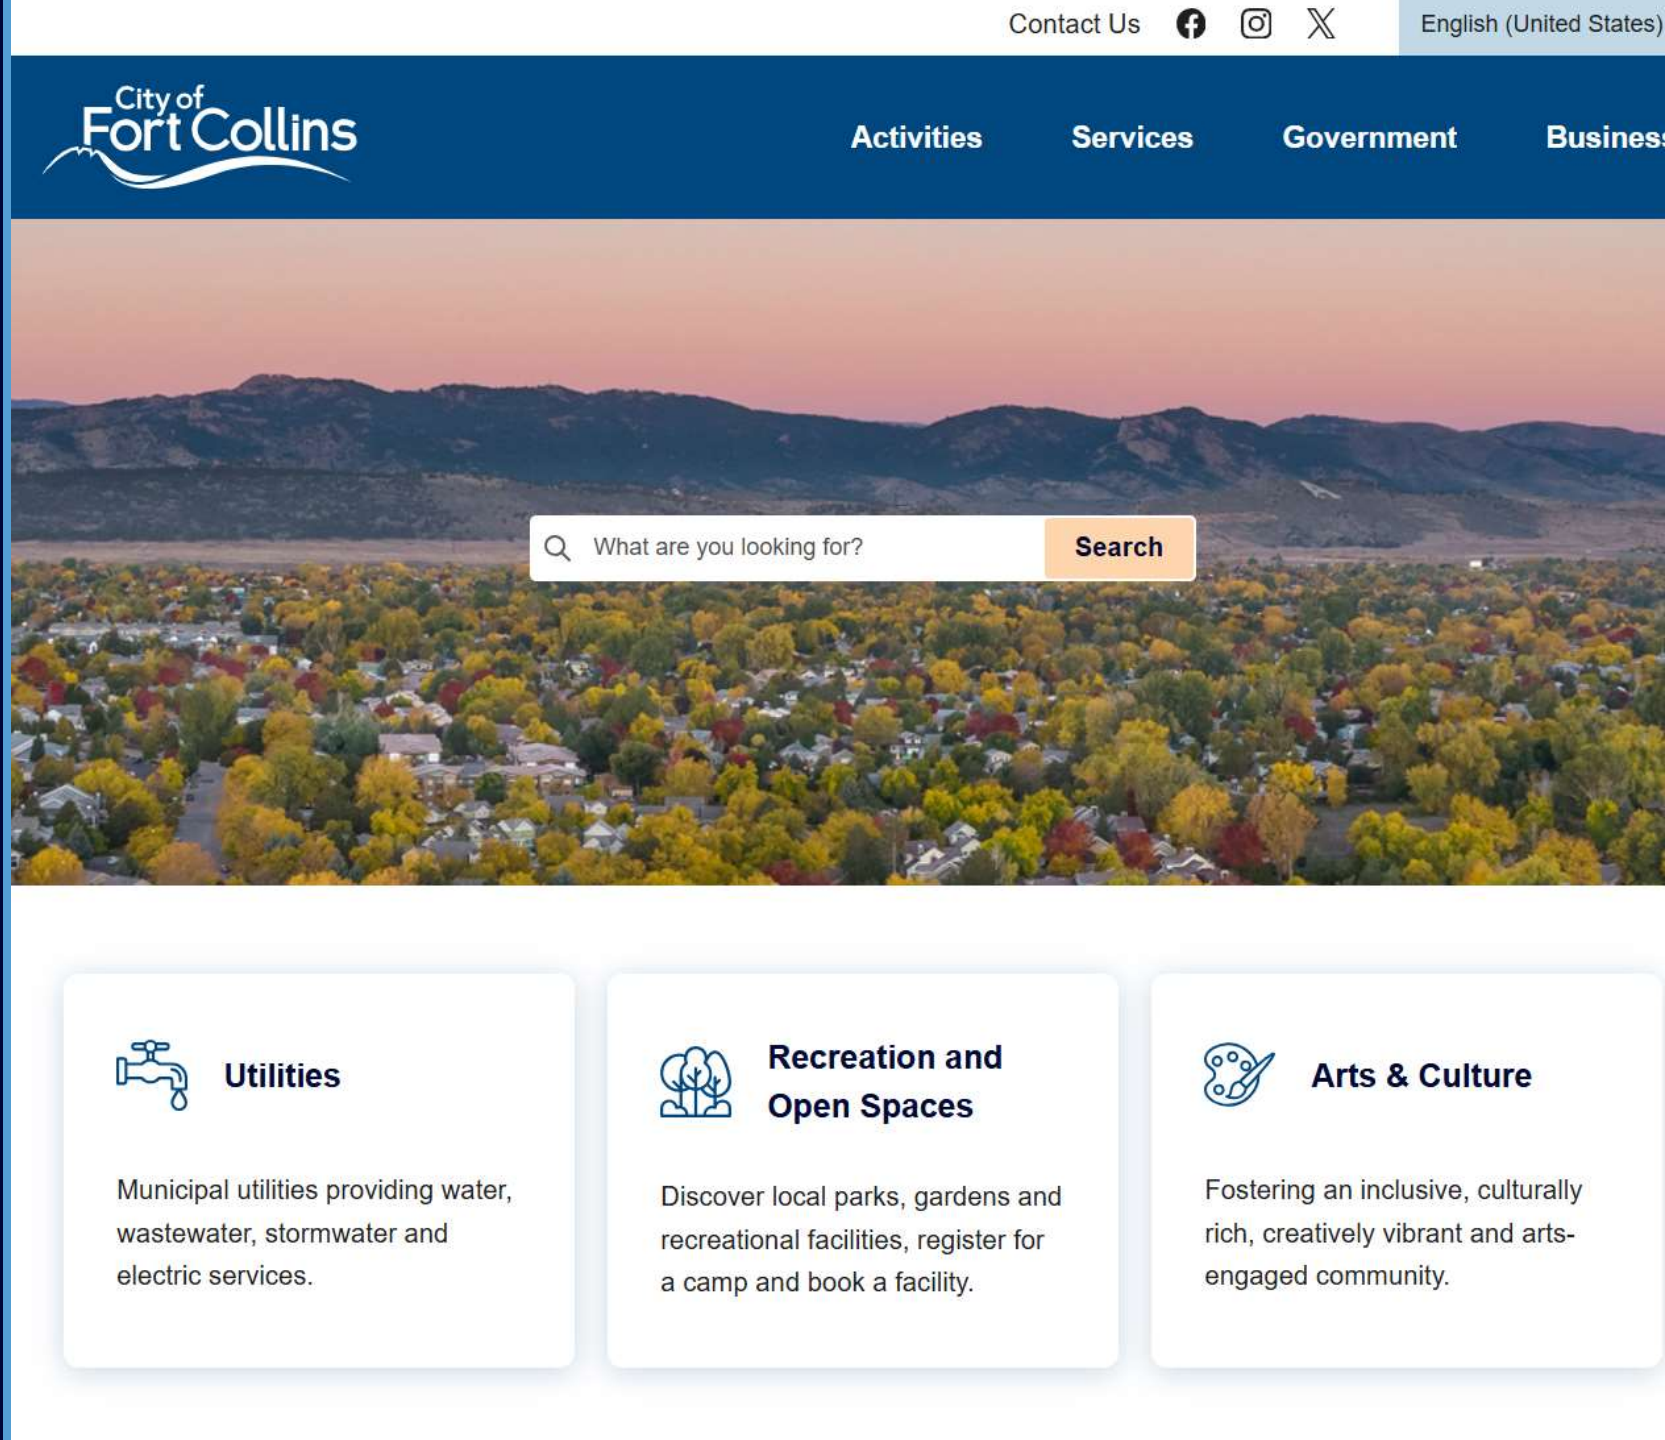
Contact Us

English (United States)

City of Fort Collins

Activities Services Government Business

What are you looking for? Search

Utilities

Municipal utilities providing water, wastewater, stormwater and electric services.

Recreation and Open Spaces

Discover local parks, gardens and recreational facilities, register for a camp and book a facility.

Arts & Culture

Fostering an inclusive, culturally rich, creatively vibrant and arts-engaged community.